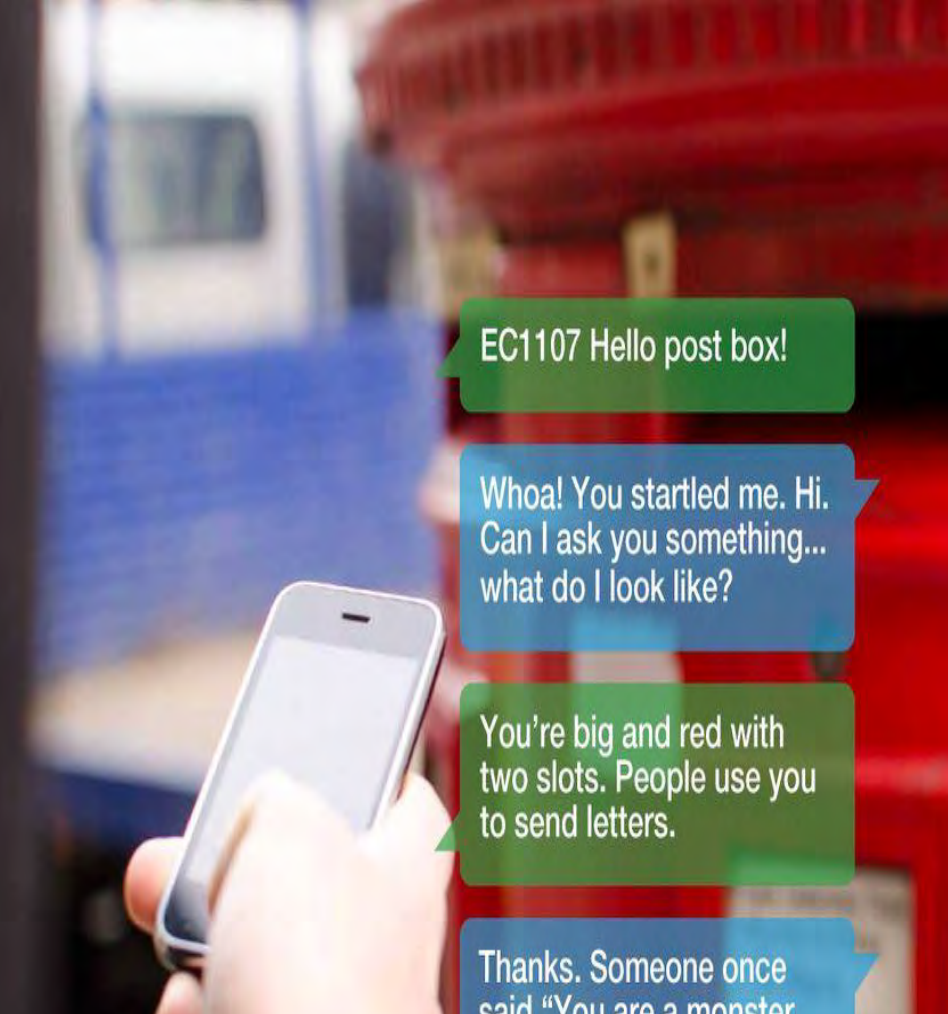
EC1107 Hello post box!

Whoa! You startled me. Hi. Can I ask you something... what do I look like?

You're big and red with two slots. People use you to send letters.

Thanks. Someone once said "You are a monster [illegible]